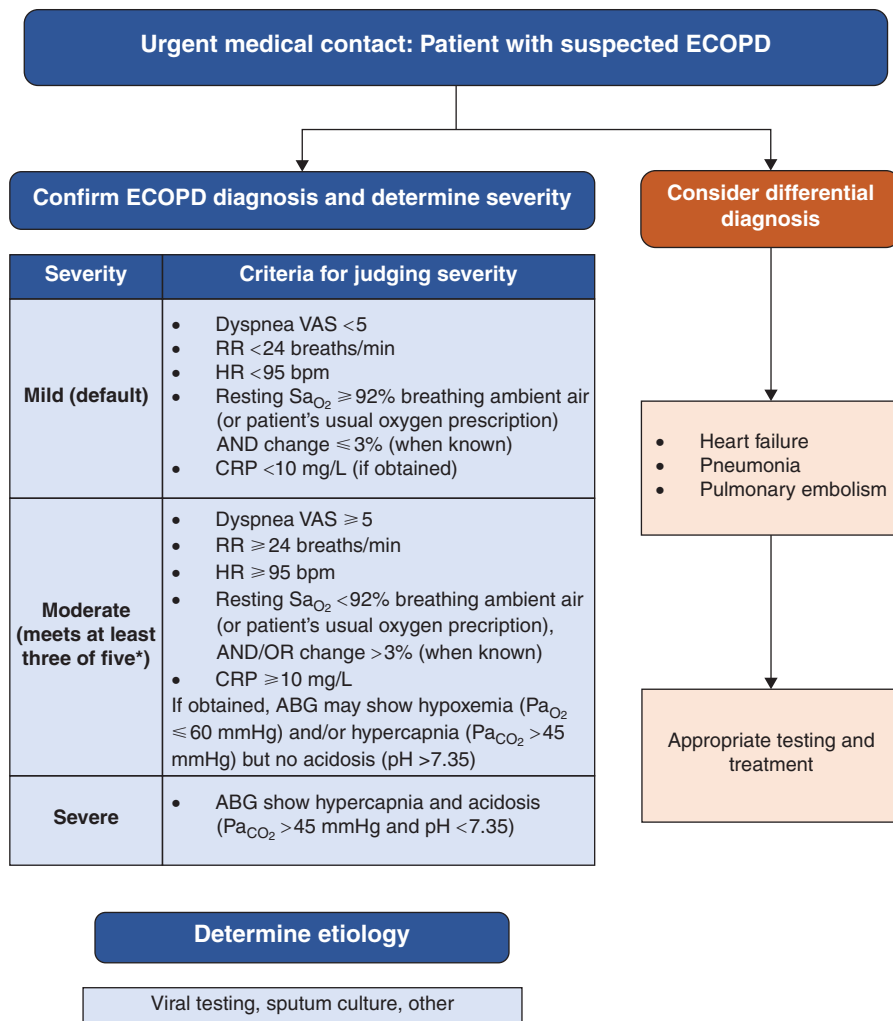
Urgent medical contact: Patient with suspected ECOPD

Confirm ECOPD diagnosis and determine severity

| Severity | Criteria for judging severity |
|---|---|
| Mild (default) | • Dyspnea VAS <5<br>• RR <24 breaths/min<br>• HR <95 bpm<br>• Resting $Sa_{O_2}$ ⩾92% breathing ambient air (or patient's usual oxygen prescription) AND change ⩽3% (when known)<br>• CRP <10 mg/L (if obtained) |
| Moderate (meets at least three of five*) | • Dyspnea VAS ⩾5<br>• RR ⩾24 breaths/min<br>• HR ⩾95 bpm<br>• Resting $Sa_{O_2}$ <92% breathing ambient air (or patient's usual oxygen precription), AND/OR change >3% (when known)<br>• CRP ⩾10 mg/L<br>If obtained, ABG may show hypoxemia ($Pa_{O_2}$ ⩽60 mmHg) and/or hypercapnia ($Pa_{CO_2}$ >45 mmHg) but no acidosis (pH >7.35) |
| Severe | • ABG show hypercapnia and acidosis ($Pa_{CO_2}$ >45 mmHg and pH <7.35) |

Consider differential diagnosis

• Heart failure
• Pneumonia
• Pulmonary embolism

Appropriate testing and treatment

Determine etiology

Viral testing, sputum culture, other